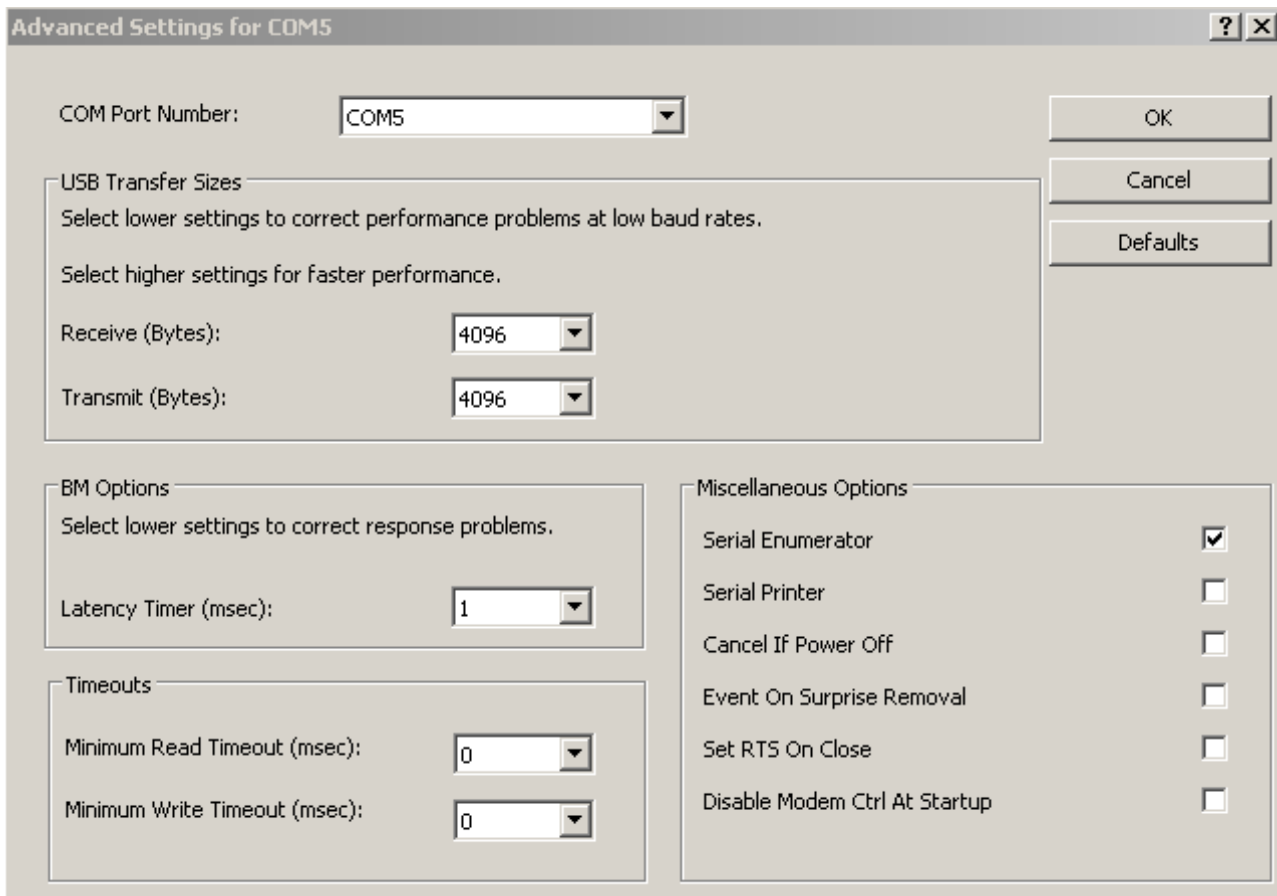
Advanced Settings for COM5

?

X

COM Port Number:

COM5

OK

Cancel

Defaults

USB Transfer Sizes

Select lower settings to correct performance problems at low baud rates.

Select higher settings for faster performance.

Receive (Bytes):

4096

Transmit (Bytes):

4096

BM Options

Select lower settings to correct response problems.

Latency Timer (msec):

1

Timeouts

Minimum Read Timeout (msec):

0

Minimum Write Timeout (msec):

0

Miscellaneous Options

Serial Enumerator

Serial Printer

Cancel If Power Off

Event On Surprise Removal

Set RTS On Close

Disable Modem Ctrl At Startup